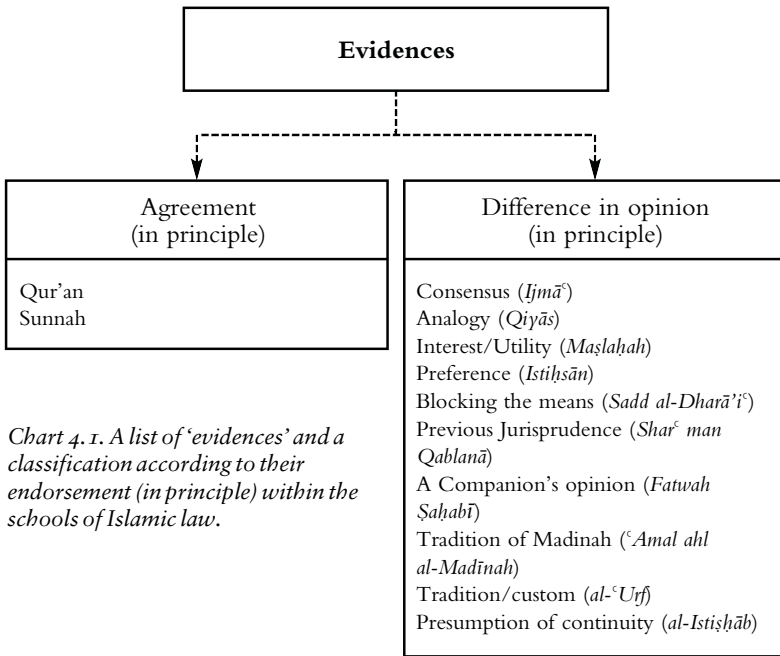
Evidences

Agreement (in principle)

Qur'an
Sunnah

Difference in opinion (in principle)

Consensus (*Ijmāᶜ*)
Analogy (*Qiyās*)
Interest/Utility (*Maṣlaḥah*)
Preference (*Istiḥsān*)
Blocking the means (*Sadd al-Dharā'iᶜ*)
Previous Jurisprudence (*Sharᶜ man Qablanā*)
A Companion's opinion (*Fatwah Ṣaḥabī*)
Tradition of Madinah (*ᶜAmal ahl al-Madīnah*)
Tradition/custom (*al-ᶜUrf*)
Presumption of continuity (*al-Istiṣḥāb*)

*Chart 4.1. A list of 'evidences' and a classification according to their endorsement (in principle) within the schools of Islamic law.*